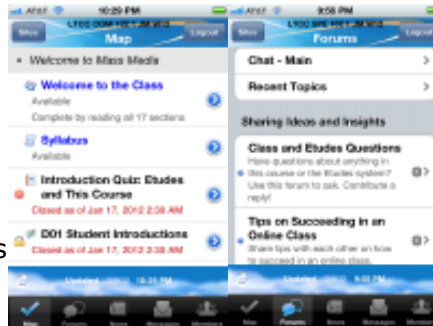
AT&T 10:29 PM
Sites LTCC 002 MAT 151 ... Map Logout
Welcome to Mass Media
Welcome to the Class
Available
Complete by reading all 17 sections
Syllabus
Available
Introduction Quiz: Etudes and This Course
Closed as of Jan 17, 2012 2:38 AM
D01 Student Introductions
Closed as of Jan 17, 2012 2:38 AM
Updated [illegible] 10:28 PM
Map Forums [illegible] Messages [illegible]

AT&T 9:56 PM
Sites LTCC 002 MAT 151 ... Forums Logout
Chat - Main
Recent Topics
Sharing Ideas and Insights
Class and Etudes Questions
Have questions about anything in this course or the Etudes system? Use this forum to ask. Contribute a reply!
Tips on Succeeding in an Online Class
Share tips with each other on how to succeed in an online class.
Updated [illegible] 9:56 PM
Map Forums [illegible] Messages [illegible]